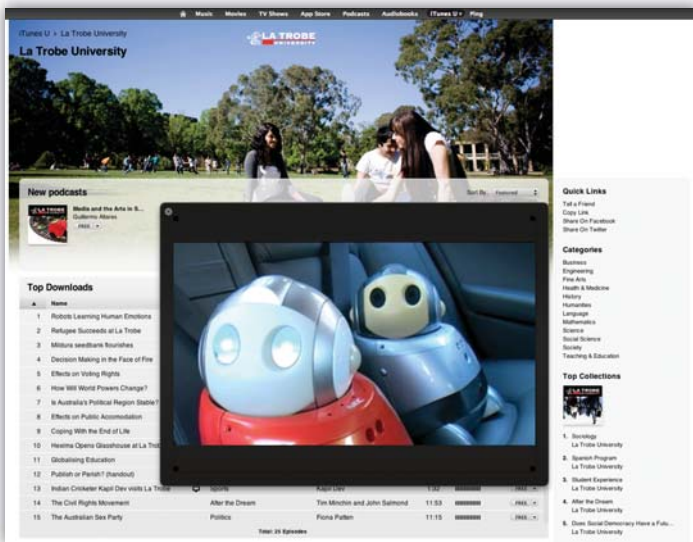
Music Movies TV Shows App Store Podcasts Audiobooks iTunes U Ping

iTunes U > La Trobe University

La Trobe University

LA TROBE UNIVERSITY

New podcasts

Media and the Arts in S...
Guillermo Alfaro
FREE

Sort By: Featured

Top Downloads

| | Name | | | | | |
|---|---|---|---|---|---|---|
| 1 | Robots Learning Human Emotions | | | | | |
| 2 | Refugee Succeeds at La Trobe | | | | | |
| 3 | Mildura seedbank flourishes | | | | | |
| 4 | Decision Making in the Face of Fire | | | | | |
| 5 | Effects on Voting Rights | | | | | |
| 6 | How Will World Powers Change? | | | | | |
| 7 | Is Australia's Political Region Stable? | | | | | |
| 8 | Effects on Public Accomodation | | | | | |
| 9 | Coping With the End of Life | | | | | |
| 10 | Hexima Opens Glasshouse at La Trob | | | | | |
| 11 | Globalising Education | | | | | |
| 12 | Publish or Perish? (handout) | | | | | |
| 13 | Indian Cricketer Kapil Dev visits La Trobe | Sports | Kapil Dev | 1:32 | | FREE |
| 14 | The Civil Rights Movement | After the Dream | Tim Minchin and John Salmond | 11:53 | | FREE |
| 15 | The Australian Sex Party | Politics | Fiona Patten | 11:58 | | FREE |

Total: 25 Episodes

Quick Links
Tell a Friend
Copy Link
Share On Facebook
Share On Twitter

Categories
Business
Engineering
Fine Arts
Health & Medicine
History
Humanities
Language
Mathematics
Science
Social Science
Society
Teaching & Education

Top Collections

1. Sociology
La Trobe University
2. Spanish Program
La Trobe University
3. Student Experience
La Trobe University
4. After the Dream
La Trobe University
5. Does Social Democracy Have a Futu...
La Trobe University